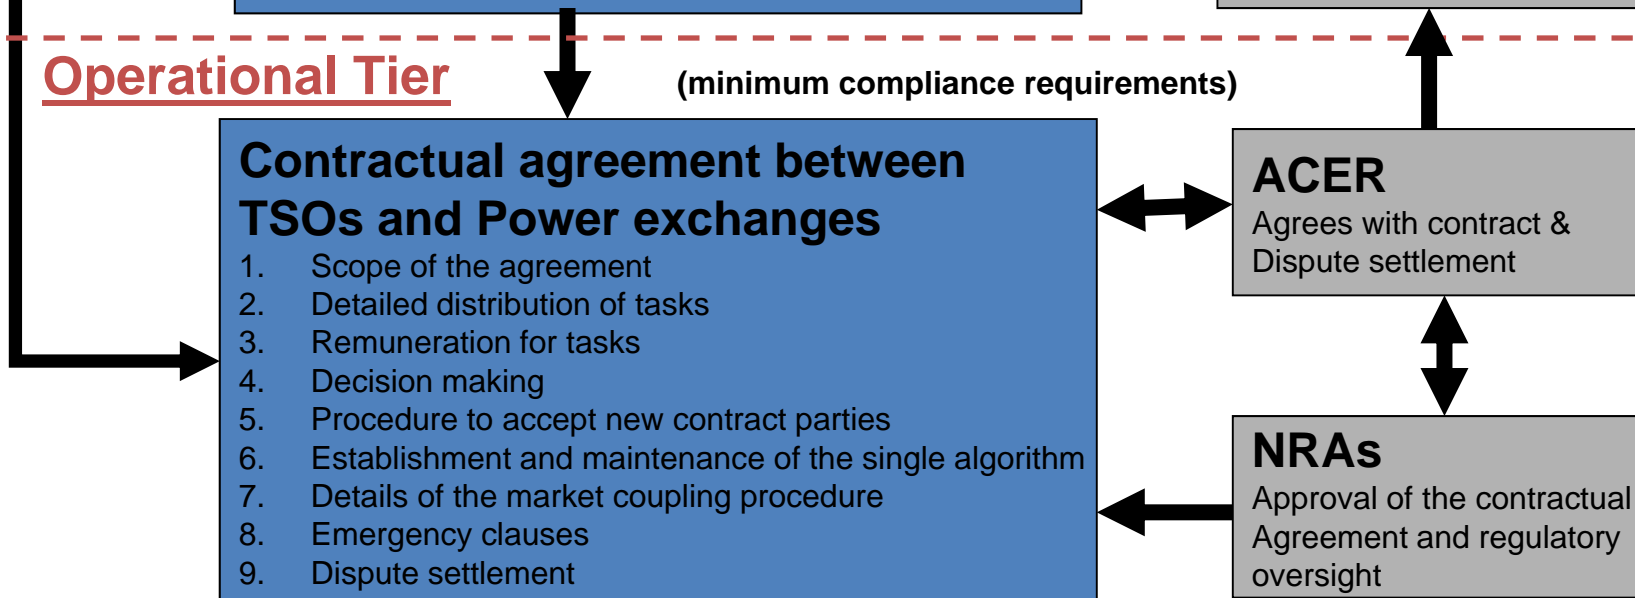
Operational Tier

(minimum compliance requirements)

Contractual agreement between TSOs and Power exchanges

1. Scope of the agreement
2. Detailed distribution of tasks
3. Remuneration for tasks
4. Decision making
5. Procedure to accept new contract parties
6. Establishment and maintenance of the single algorithm
7. Details of the market coupling procedure
8. Emergency clauses
9. Dispute settlement

ACER
Agrees with contract & Dispute settlement

NRAs
Approval of the contractual Agreement and regulatory oversight